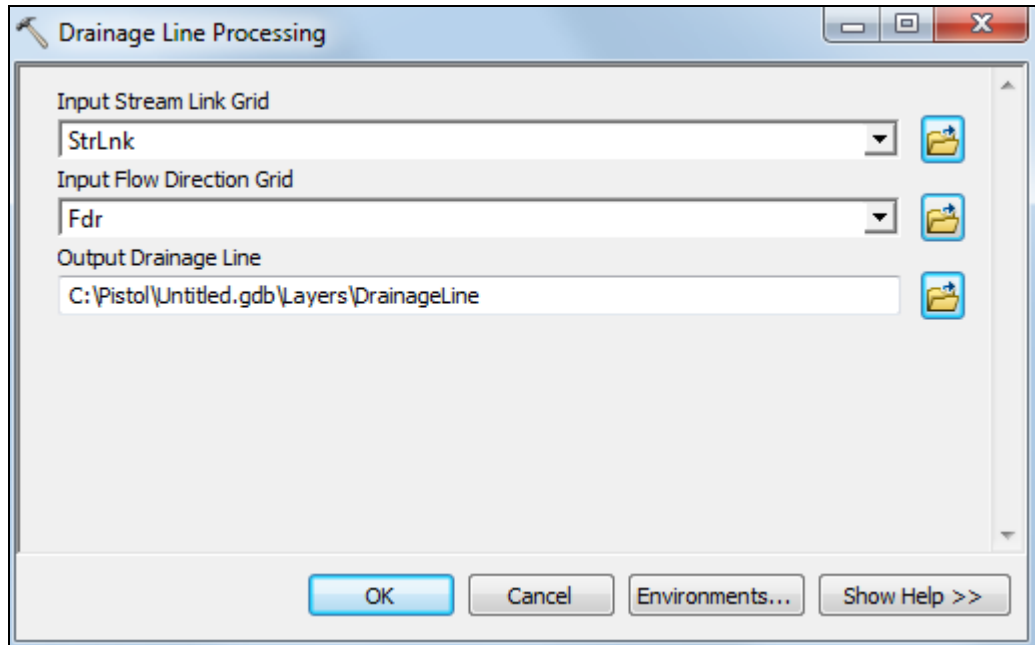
Drainage Line Processing

Input Stream Link Grid

StrLnk

Input Flow Direction Grid

Fdr

Output Drainage Line

C:\Pistol\Untitled.gdb\Layers\DrainageLine

OK | Cancel | Environments... | Show Help >>